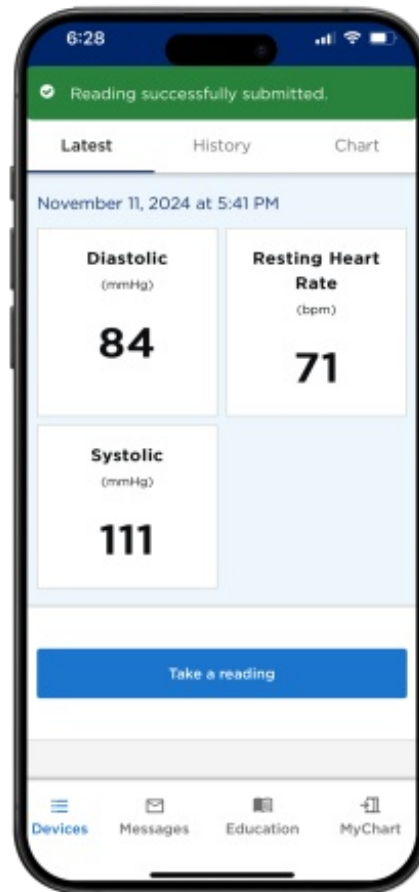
6:28

Reading successfully submitted.

Latest History Chart

November 11, 2024 at 5:41 PM

Diastolic
(mmHg)
84

Resting Heart Rate
(bpm)
71

Systolic
(mmHg)
111

Take a reading

Devices Messages Education MyChart